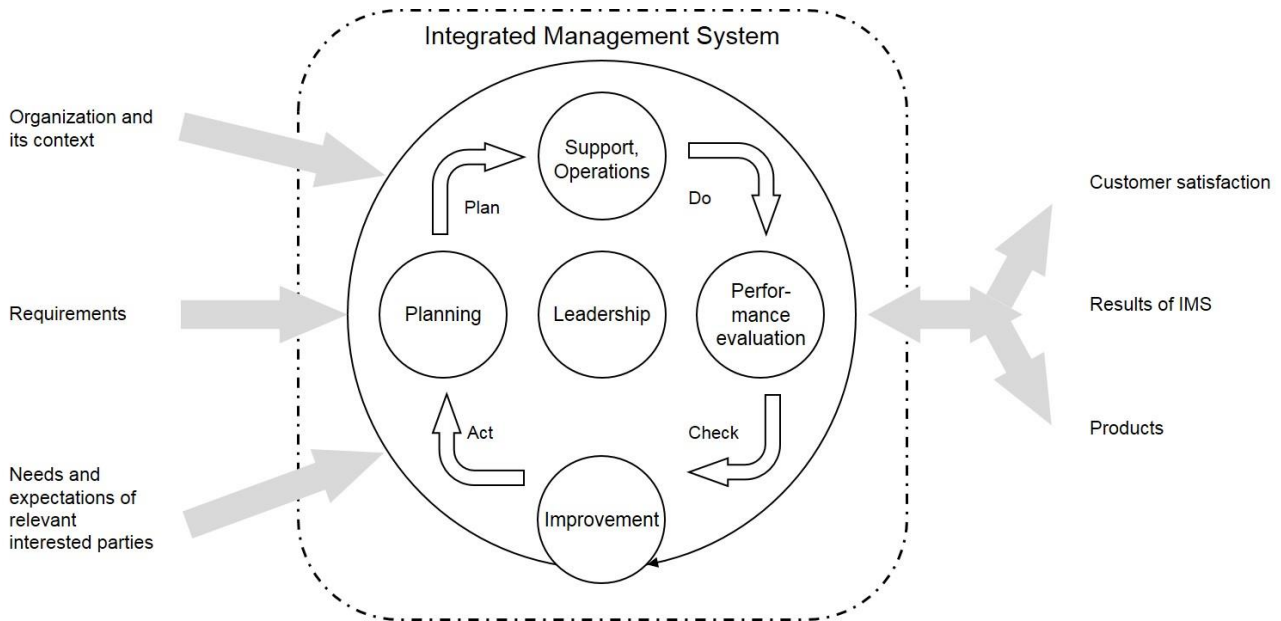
Integrated Management System

Organization and its context

Requirements

Needs and expectations of relevant interested parties

Support, Operations

Plan

Do

Planning

Leadership

Performance evaluation

Act

Check

Improvement

Customer satisfaction

Results of IMS

Products